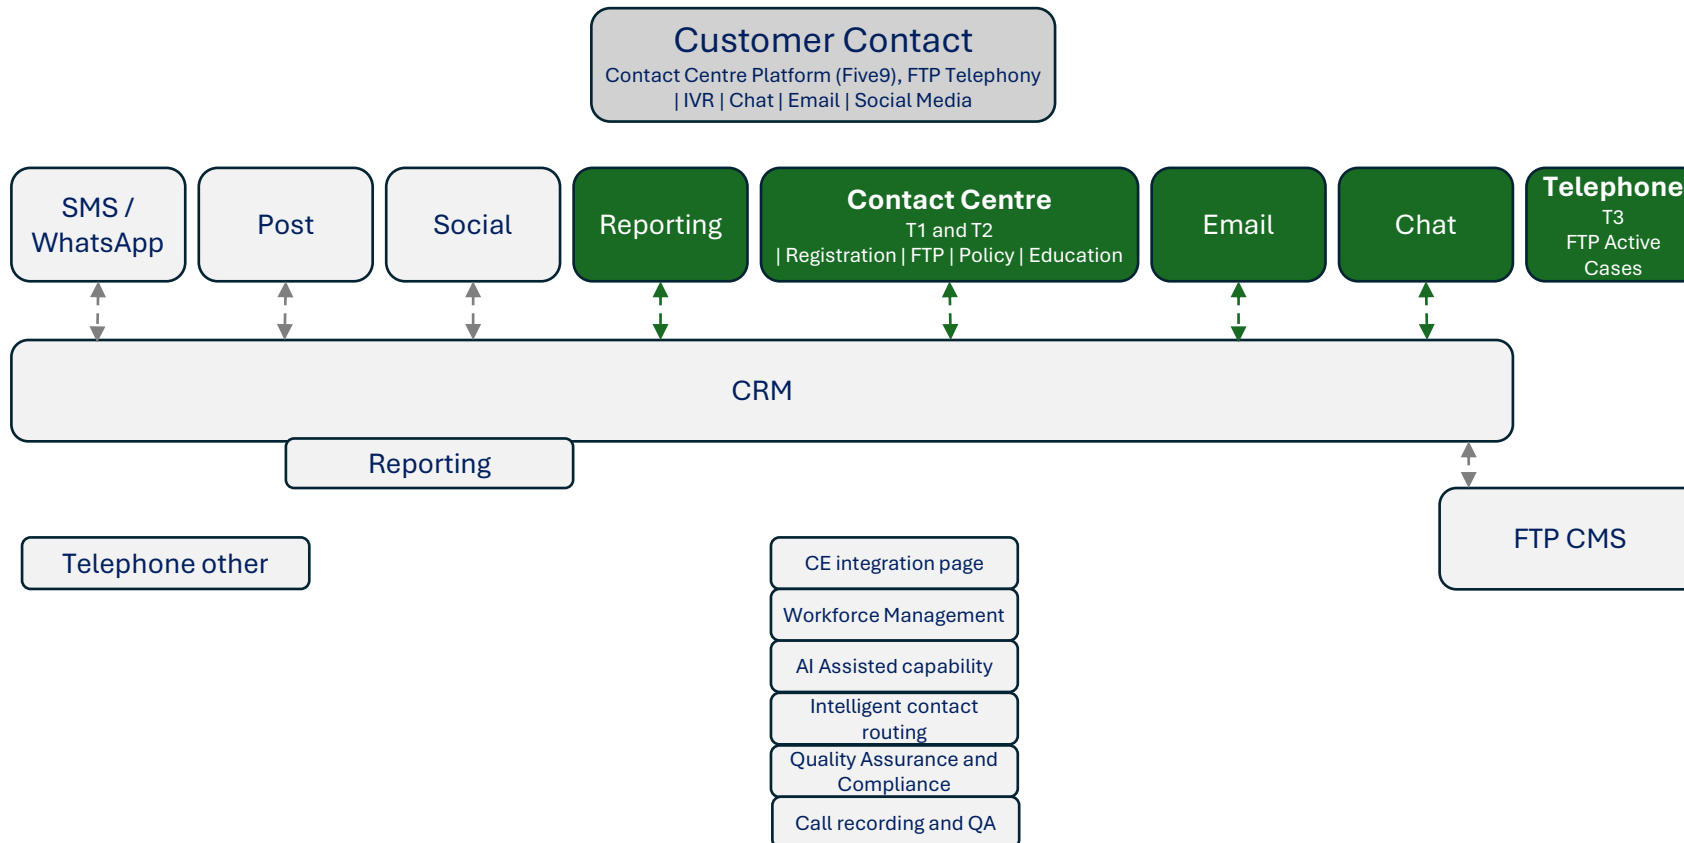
Customer Contact
Contact Centre Platform (Five9), FTP Telephony | IVR | Chat | Email | Social Media

SMS / WhatsApp

Post

Social

Reporting

Contact Centre
T1 and T2
| Registration | FTP | Policy | Education

Email

Chat

Telephone
T3
FTP Active Cases

CRM

Reporting

FTP CMS

Telephone other

CE integration page

Workforce Management

AI Assisted capability

Intelligent contact routing

Quality Assurance and Compliance

Call recording and QA